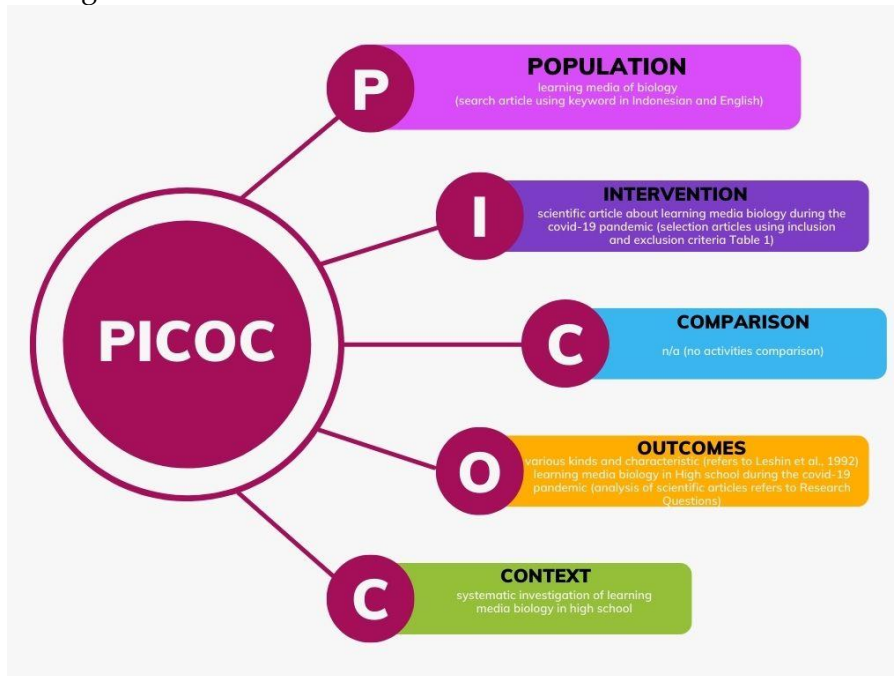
PICOC

P
POPULATION
learning media of biology
(search article using keyword in Indonesian and English)

I
INTERVENTION
scientific article about learning media biology during the covid-19 pandemic (selection articles using inclusion and exclusion criteria Table 1)

C
COMPARISON
n/a (no activities comparison)

O
OUTCOMES
various kinds and characteristic (refers to Leshin et al., 1992) learning media biology in High school during the covid-19 pandemic (analysis of scientific articles refers to Research Questions)

C
CONTEXT
systematic investigation of learning media biology in high school